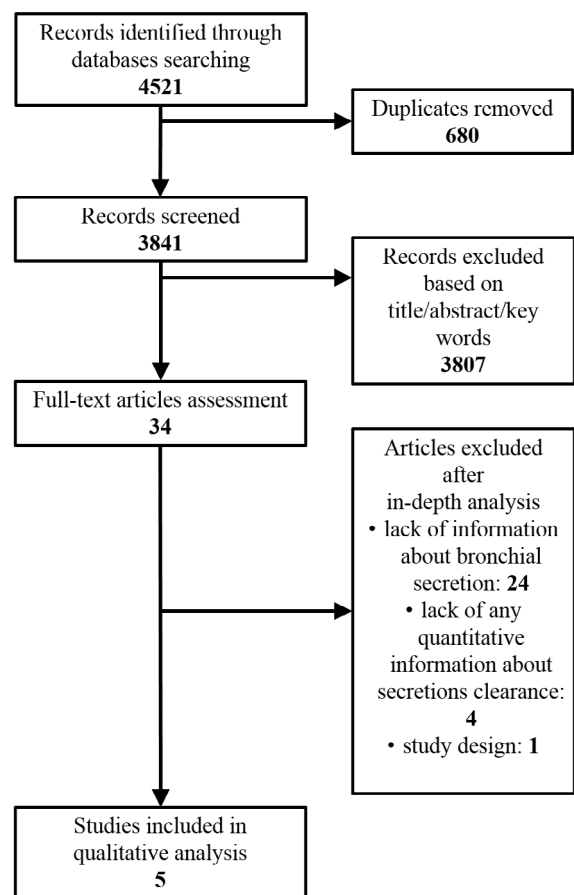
Records identified through databases searching
**4521**

Duplicates removed
**680**

Records screened
**3841**

Records excluded based on title/abstract/key words
**3807**

Full-text articles assessment
**34**

Articles excluded after in-depth analysis
• lack of information about bronchial secretion: **24**
• lack of any quantitative information about secretions clearance: **4**
• study design: **1**

Studies included in qualitative analysis
**5**